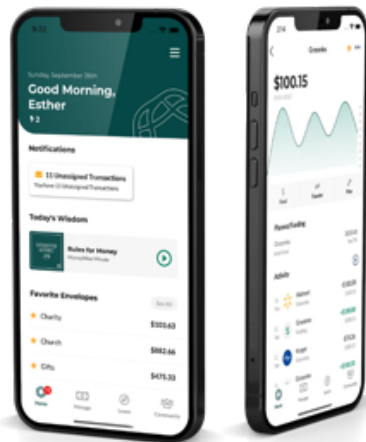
Sunday, September 26th
Good Morning, Esther

Notifications
11 Unassigned Transactions
You have 11 Unassigned Transactions

Today's Wisdom
Rules for Money
Monefitter Minute

Favorite Envelopes
See All
Charity $103.63
Church $882.66
Gifts $475.33

Home
Manage
Learn
Community

Groceries
$100.15

Planned Funding

Activity
Walmart
Groceries
Kroger
Groceries